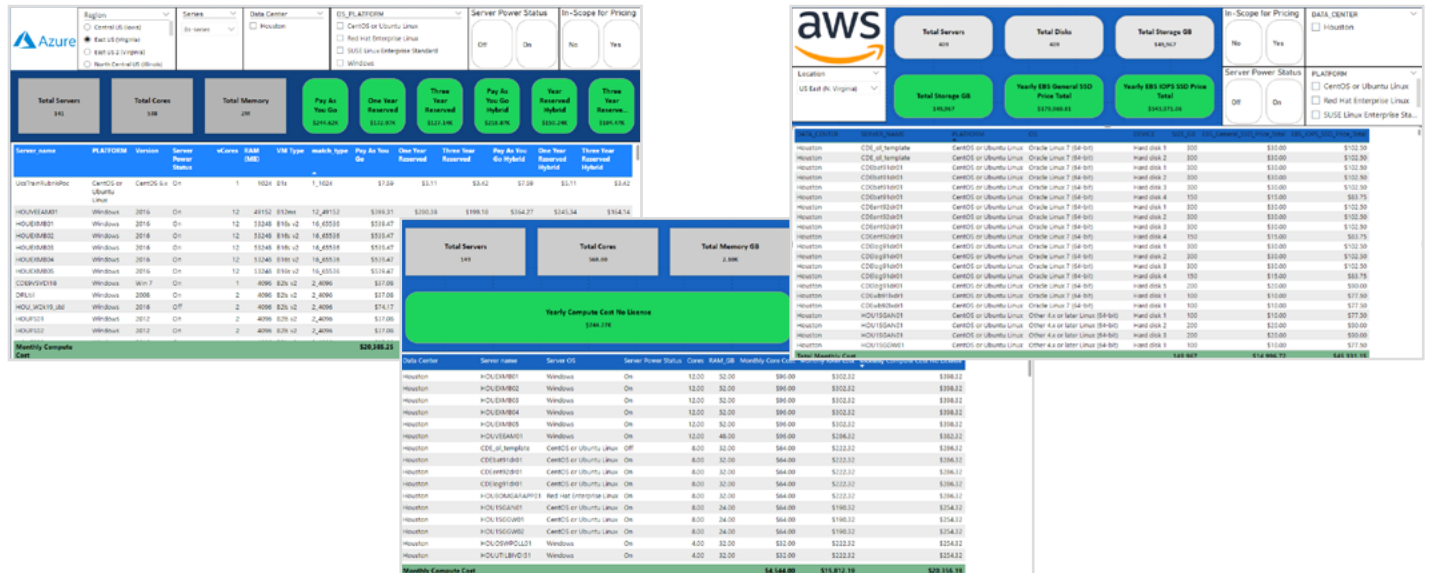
Azure

Region
Central US (Iowa)
East US (Virginia)
East US 2 (Virginia)
North Central US (Illinois)

Series
Ds-series

Data Center
Houston

OS_PLATFORM
CentOS or Ubuntu Linux
Red Hat Enterprise Linux
SUSE Linux Enterprise Standard
Windows

Server Power Status
Off
On

In-Scope for Pricing
No
Yes

Total Servers
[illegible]

Total Cores
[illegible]

Total Memory
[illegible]

Pay As You Go
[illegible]

One Year Reserved
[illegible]

Three Year Reserved
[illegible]

Pay As You Go Hybrid
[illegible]

One Year Reserved Hybrid
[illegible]

Three Year Reserve...
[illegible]

| Server_name | PLATFORM | Version | Server Power Status | vCores | RAM (MB) | VM Type | match_type | Pay As You Go | One Year Reserved | Three Year Reserved | Pay As You Go Hybrid | One Year Reserved Hybrid | Three Year Reserved Hybrid |
|---|---|---|---|---|---|---|---|---|---|---|---|---|---|
| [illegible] | CentOS or Ubuntu Linux | CentOS 6.x | On | 1 | 1024 | B1s | 1_1024 | $7.59 | $5.11 | $3.42 | $7.59 | $5.11 | $3.42 |
| HOUVEEAM01 | Windows | 2016 | On | 12 | 49152 | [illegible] | 12_49152 | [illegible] | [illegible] | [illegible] | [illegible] | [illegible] | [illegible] |
| HOUEXMB01 | Windows | 2016 | On | 12 | 53248 | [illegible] | 16_65536 | $535.47 | | | | | |
| HOUEXMB02 | Windows | 2016 | On | 12 | 53248 | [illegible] | 16_65536 | $535.47 | | | | | |
| HOUEXMB03 | Windows | 2016 | On | 12 | 53248 | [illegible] | 16_65536 | $535.47 | | | | | |
| HOUEXMB04 | Windows | 2016 | On | 12 | 53248 | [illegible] | 16_65536 | $535.47 | | | | | |
| HOUEXMB05 | Windows | 2016 | On | 12 | 53248 | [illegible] | 16_65536 | $535.47 | | | | | |
| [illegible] | Windows | Win 7 | On | 1 | 4096 | B2s v2 | 2_4096 | $17.08 | | | | | |
| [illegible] | Windows | 2008 | On | 2 | 4096 | B2s v2 | 2_4096 | $17.08 | | | | | |
| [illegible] | Windows | 2016 | Off | 2 | 4096 | B2s v2 | 2_4096 | $74.17 | | | | | |
| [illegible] | Windows | 2012 | On | 2 | 4096 | B2s v2 | 2_4096 | $17.08 | | | | | |
| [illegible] | Windows | 2012 | On | 2 | 4096 | B2s v2 | 2_4096 | $17.08 | | | | | |
| Monthly Compute Cost | | | | | | | | $20,385.25 | | | | | |

Total Servers
149

Total Cores
568.00

Total Memory GB
2.00K

Yearly Compute Cost No Licence
$244.27K

| Data Center | Server name | Server OS | Server Power Status | Cores | RAM_GB | Monthly Core Cost | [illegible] | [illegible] |
|---|---|---|---|---|---|---|---|---|
| Houston | HOUEXMB01 | Windows | On | 12.00 | 52.00 | $96.00 | $302.32 | $398.32 |
| Houston | HOUEXMB02 | Windows | On | 12.00 | 52.00 | $96.00 | $302.32 | $398.32 |
| Houston | HOUEXMB03 | Windows | On | 12.00 | 52.00 | $96.00 | $302.32 | $398.32 |
| Houston | HOUEXMB04 | Windows | On | 12.00 | 52.00 | $96.00 | $302.32 | $398.32 |
| Houston | HOUEXMB05 | Windows | On | 12.00 | 52.00 | $96.00 | $302.32 | $398.32 |
| Houston | HOUVEEAM01 | Windows | On | 12.00 | 48.00 | $96.00 | $286.32 | $382.32 |
| Houston | CDE_ol_template | CentOS or Ubuntu Linux | Off | 8.00 | 32.00 | $64.00 | $222.32 | $286.32 |
| Houston | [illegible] | CentOS or Ubuntu Linux | On | 8.00 | 32.00 | $64.00 | $222.32 | $286.32 |
| Houston | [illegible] | CentOS or Ubuntu Linux | On | 8.00 | 32.00 | $64.00 | $222.32 | $286.32 |
| Houston | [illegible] | CentOS or Ubuntu Linux | On | 8.00 | 32.00 | $64.00 | $222.32 | $286.32 |
| Houston | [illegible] | Red Hat Enterprise Linux | On | 8.00 | 32.00 | $64.00 | $222.32 | $286.32 |
| Houston | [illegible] | CentOS or Ubuntu Linux | On | 8.00 | 24.00 | $64.00 | $190.32 | $254.32 |
| Houston | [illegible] | CentOS or Ubuntu Linux | On | 8.00 | 24.00 | $64.00 | $190.32 | $254.32 |
| Houston | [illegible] | CentOS or Ubuntu Linux | On | 8.00 | 24.00 | $64.00 | $190.32 | $254.32 |
| Houston | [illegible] | Windows | On | 4.00 | 32.00 | $32.00 | $222.32 | $254.32 |
| Houston | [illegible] | Windows | On | 4.00 | 32.00 | $32.00 | $222.32 | $254.32 |
| Monthly Compute Cost | | | | | | $4,544.00 | $15,812.19 | $20,356.19 |

aws

Total Servers
409

Total Disks
409

Total Storage GB
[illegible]

Location
US East (N. Virginia)

Total Storage GB
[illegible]

Yearly EBS General SSD Price Total
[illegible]

Yearly EBS IOPS SSD Price Total
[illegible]

In-Scope for Pricing
No
Yes

Server Power Status
Off
On

DATA_CENTER
Houston

PLATFORM
CentOS or Ubuntu Linux
Red Hat Enterprise Linux
SUSE Linux Enterprise Sta...

| DATA_CENTER | SERVER_NAME | PLATFORM | OS | DEVICE | SIZE_GB | EBS_General_SSD_Price_Total | EBS_IOPS_SSD_Price_Total |
|---|---|---|---|---|---|---|---|
| Houston | CDE_ol_template | CentOS or Ubuntu Linux | Oracle Linux 7 (64-bit) | Hard disk 1 | 300 | $30.00 | $102.50 |
| Houston | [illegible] | CentOS or Ubuntu Linux | Oracle Linux 7 (64-bit) | Hard disk 1 | 300 | $30.00 | $102.50 |
| Houston | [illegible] | CentOS or Ubuntu Linux | Oracle Linux 7 (64-bit) | Hard disk 2 | 300 | $30.00 | $102.50 |
| Houston | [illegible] | CentOS or Ubuntu Linux | Oracle Linux 7 (64-bit) | Hard disk 3 | 300 | $30.00 | $102.50 |
| Houston | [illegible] | CentOS or Ubuntu Linux | Oracle Linux 7 (64-bit) | Hard disk 4 | 150 | $15.00 | $83.75 |
| Houston | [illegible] | CentOS or Ubuntu Linux | Oracle Linux 7 (64-bit) | Hard disk 1 | 300 | $30.00 | $102.50 |
| Houston | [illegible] | CentOS or Ubuntu Linux | Oracle Linux 7 (64-bit) | Hard disk 2 | 300 | $30.00 | $102.50 |
| Houston | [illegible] | CentOS or Ubuntu Linux | Oracle Linux 7 (64-bit) | Hard disk 3 | 300 | $30.00 | $102.50 |
| Houston | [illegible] | CentOS or Ubuntu Linux | Oracle Linux 7 (64-bit) | Hard disk 4 | 150 | $15.00 | $83.75 |
| Houston | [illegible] | CentOS or Ubuntu Linux | Oracle Linux 7 (64-bit) | Hard disk 1 | 300 | $30.00 | $102.50 |
| Houston | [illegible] | CentOS or Ubuntu Linux | Oracle Linux 7 (64-bit) | Hard disk 2 | 300 | $30.00 | $102.50 |
| Houston | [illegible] | CentOS or Ubuntu Linux | Oracle Linux 7 (64-bit) | Hard disk 3 | 300 | $30.00 | $102.50 |
| Houston | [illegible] | CentOS or Ubuntu Linux | Oracle Linux 7 (64-bit) | Hard disk 4 | 150 | $15.00 | $83.75 |
| Houston | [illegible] | CentOS or Ubuntu Linux | Oracle Linux 7 (64-bit) | Hard disk 5 | 200 | $20.00 | $90.00 |
| Houston | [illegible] | CentOS or Ubuntu Linux | Oracle Linux 7 (64-bit) | Hard disk 1 | 100 | $10.00 | $77.50 |
| Houston | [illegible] | CentOS or Ubuntu Linux | Oracle Linux 7 (64-bit) | Hard disk 1 | 100 | $10.00 | $77.50 |
| Houston | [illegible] | CentOS or Ubuntu Linux | Other 4.x or later Linux (64-bit) | Hard disk 1 | 300 | $30.00 | $102.50 |
| Houston | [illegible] | CentOS or Ubuntu Linux | Other 4.x or later Linux (64-bit) | Hard disk 2 | 200 | $20.00 | $90.00 |
| Houston | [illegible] | CentOS or Ubuntu Linux | Other 4.x or later Linux (64-bit) | Hard disk 3 | 200 | $20.00 | $90.00 |
| Houston | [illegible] | CentOS or Ubuntu Linux | Other 4.x or later Linux (64-bit) | Hard disk 1 | 100 | $10.00 | $77.50 |
| Total Monthly Cost | | | | | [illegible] | $14,986.72 | $45,331.15 |